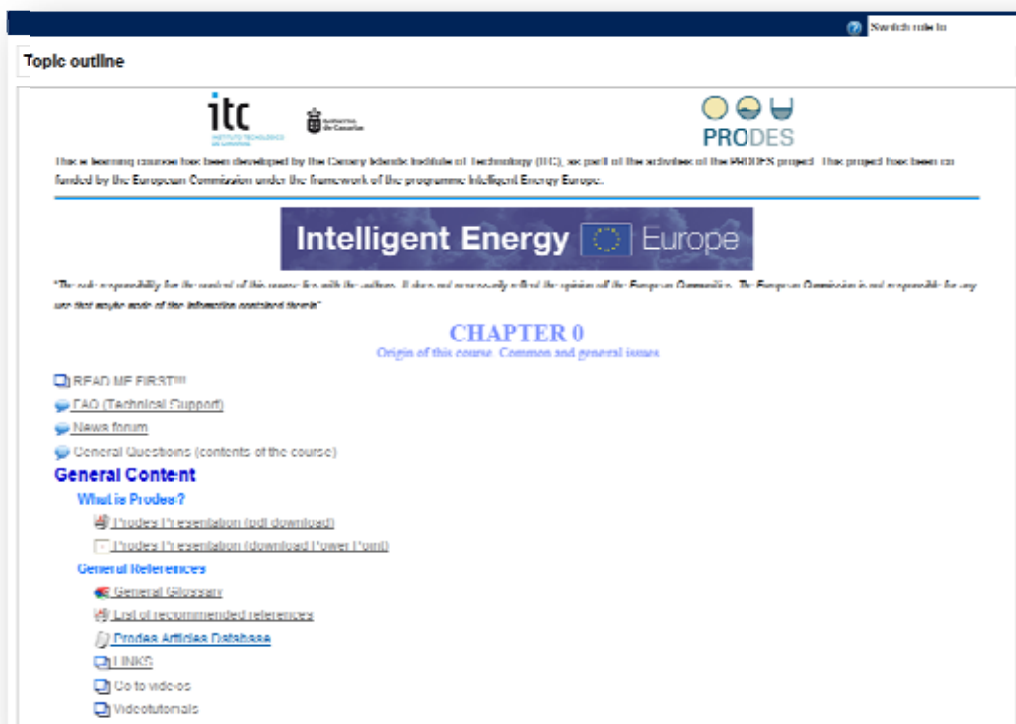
Switch role to

Topic outline

itc

PRODES

This e-learning course has been developed by the Canary Islands Institute of Technology (ITC), as part of the activities of the PRODES project. This project has been co-funded by the European Commission under the framework of the programme Intelligent Energy Europe.

Intelligent Energy Europe

"The sole responsibility for the content of this course lies with the authors. It does not necessarily reflect the opinion of the European Communities. The European Commission is not responsible for any use that may be made of the information contained therein"

CHAPTER 0
Origin of this course. Common and general issues

READ ME FIRST!!!
FAQ (Technical Support)
News forum
General Questions (contents of the course)

General Content
What is Prodes?
Prodes Presentation (pdf download)
Prodes Presentation (download Power Point)
General References
General Glossary
List of recommended references
Prodes Articles Database
LINKS
Go to videos
Videotutorials